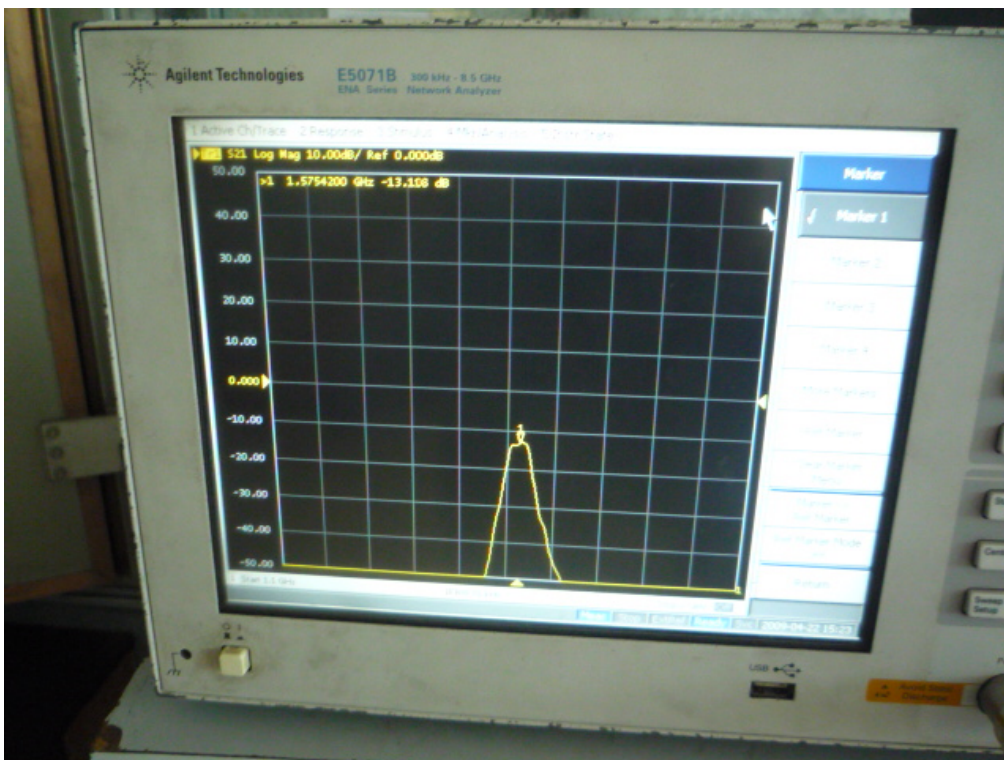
Agilent Technologies E5071B 300 kHz - 8.5 GHz ENA Series Network Analyzer

1 Active Ch/Trace 2 Response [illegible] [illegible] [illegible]

Tr1 S21 Log Mag 10.00dB/ Ref 0.000dB

>1 1.5754200 GHz -13.108 dB

50.00
40.00
30.00
20.00
10.00
0.000
-10.00
-20.00
-30.00
-40.00
-50.00

1 Start 1.1 GHz

Marker
Marker 1
Marker 2
Marker 3
Marker 4
More Markers
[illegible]
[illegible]
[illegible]
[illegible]
Return

2009-04-22 15:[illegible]

USB